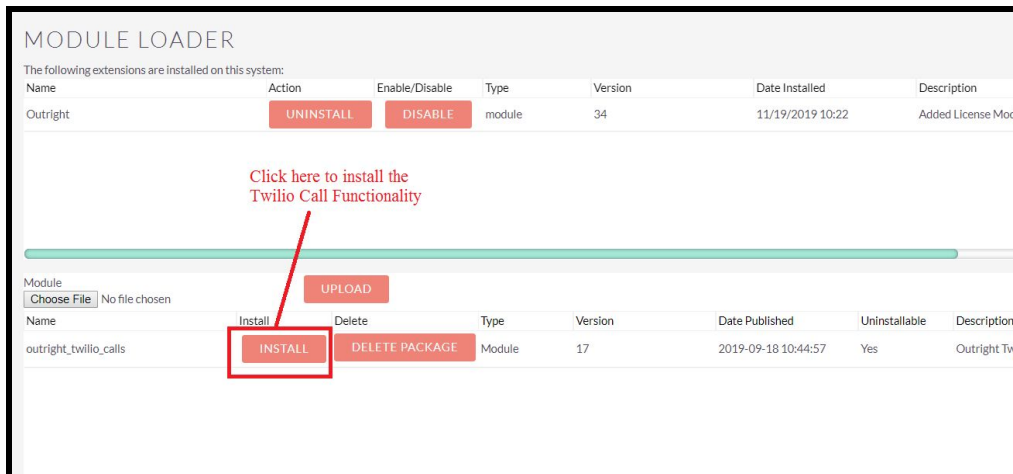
MODULE LOADER

The following extensions are installed on this system:

| Name | Action | Enable/Disable | Type | Version | Date Installed | Description |
|---|---|---|---|---|---|---|
| Outright | UNINSTALL | DISABLE | module | 34 | 11/19/2019 10:22 | Added License Mo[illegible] |

Click here to install the Twilio Call Functionality

Module
Choose File No file chosen
UPLOAD

| Name | Install | Delete | Type | Version | Date Published | Uninstallable | Description |
|---|---|---|---|---|---|---|---|
| outright_twilio_calls | INSTALL | DELETE PACKAGE | Module | 17 | 2019-09-18 10:44:57 | Yes | Outright Tw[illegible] |